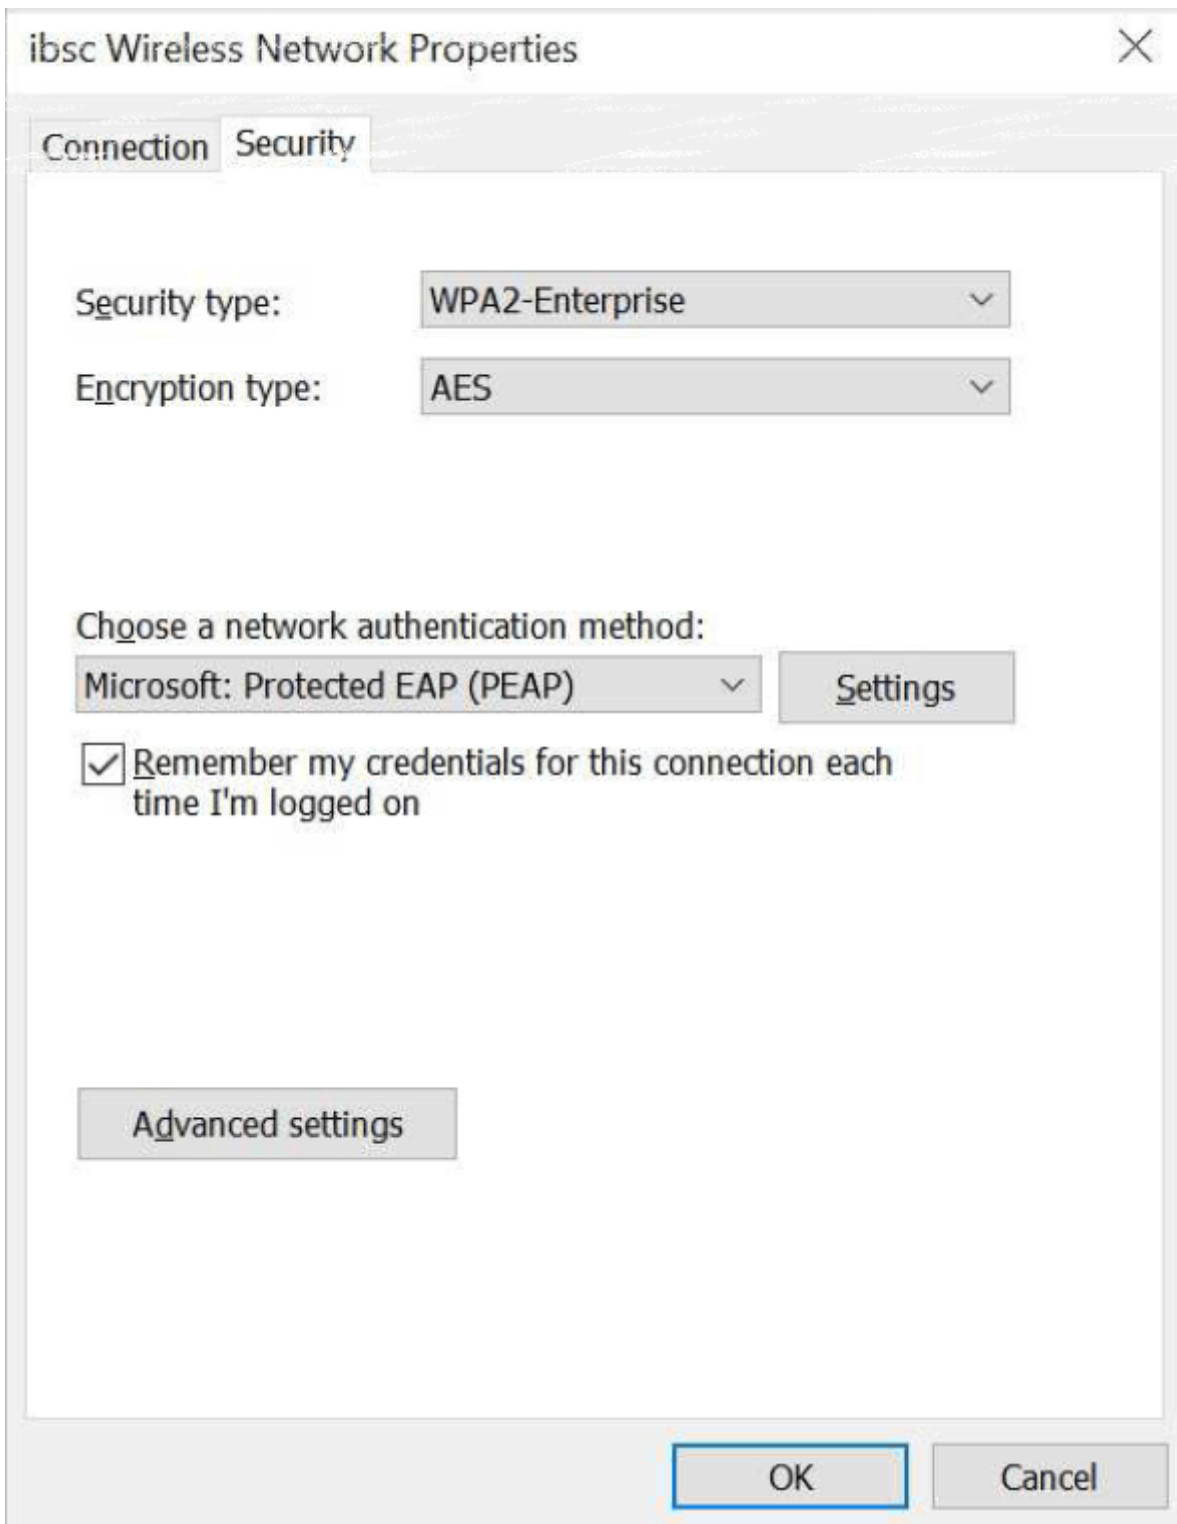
ibsc Wireless Network Properties

×

Connection Security

Security type: WPA2-Enterprise

Encryption type: AES

Choose a network authentication method:

Microsoft: Protected EAP (PEAP)

Settings

Remember my credentials for this connection each time I'm logged on

Advanced settings

OK

Cancel